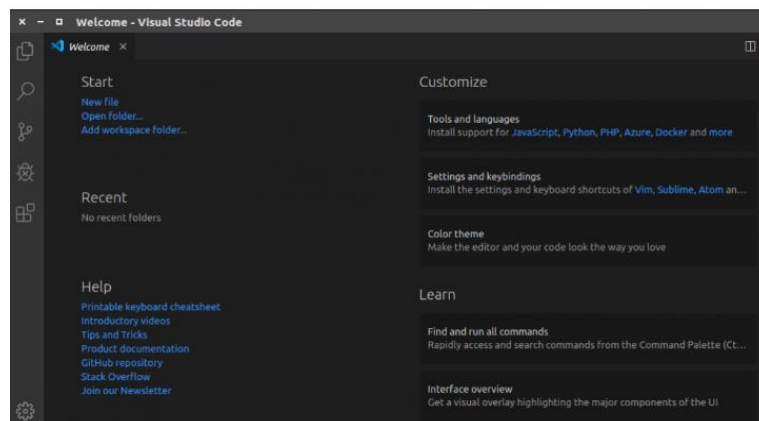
× – ◻ Welcome - Visual Studio Code

Welcome ×

Start
New file
Open folder...
Add workspace folder...

Recent
No recent folders

Help
Printable keyboard cheatsheet
Introductory videos
Tips and Tricks
Product documentation
GitHub repository
Stack Overflow
Join our Newsletter

Customize

Tools and languages
Install support for JavaScript, Python, PHP, Azure, Docker and more

Settings and keybindings
Install the settings and keyboard shortcuts of Vim, Sublime, Atom an...

Color theme
Make the editor and your code look the way you love

Learn

Find and run all commands
Rapidly access and search commands from the Command Palette (Ct...

Interface overview
Get a visual overlay highlighting the major components of the UI